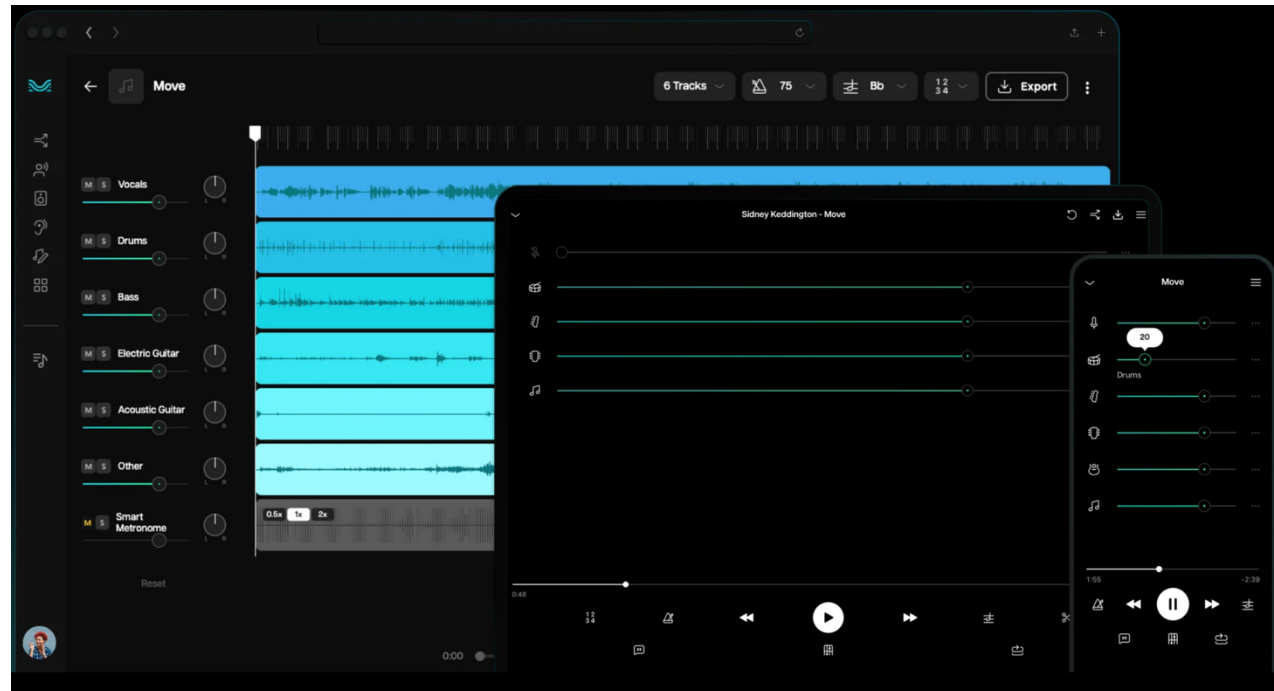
Move

6 Tracks 75 Bb $\frac{1\,2}{3\,4}$ Export

M S Vocals

M S Drums

M S Bass

M S Electric Guitar

M S Acoustic Guitar

M S Other

M S Smart Metronome

0.5x 1x 2x

Reset

0:00

Sidney Keddington - Move

0:48

$\frac{1\,2}{3\,4}$

Move

20

Drums

1:55

-2:39